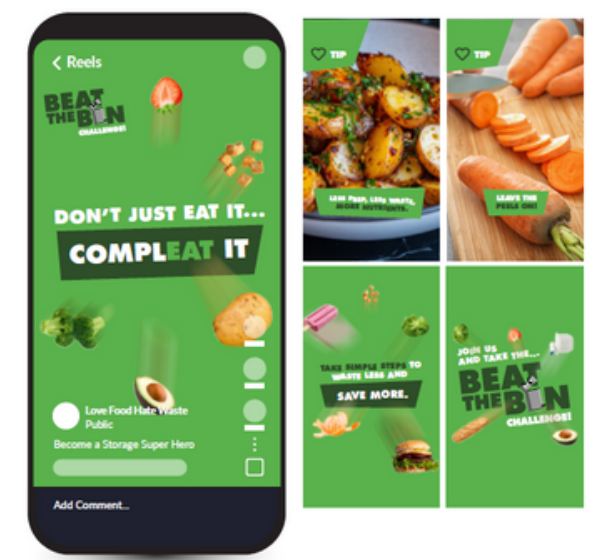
< Reels

BEAT THE BIN CHALLENGE!

DON'T JUST EAT IT...
COMPLEAT IT

Love Food Hate Waste
Public
Become a Storage Super Hero

Add Comment...

TIP
LESS PREP, LESS WASTE, MORE NUTRIENTS.

TIP
LEAVE THE PEELS ON!

TAKE SIMPLE STEPS TO WASTE LESS AND
SAVE MORE.

JOIN US AND TAKE THE...
BEAT THE BIN CHALLENGE!